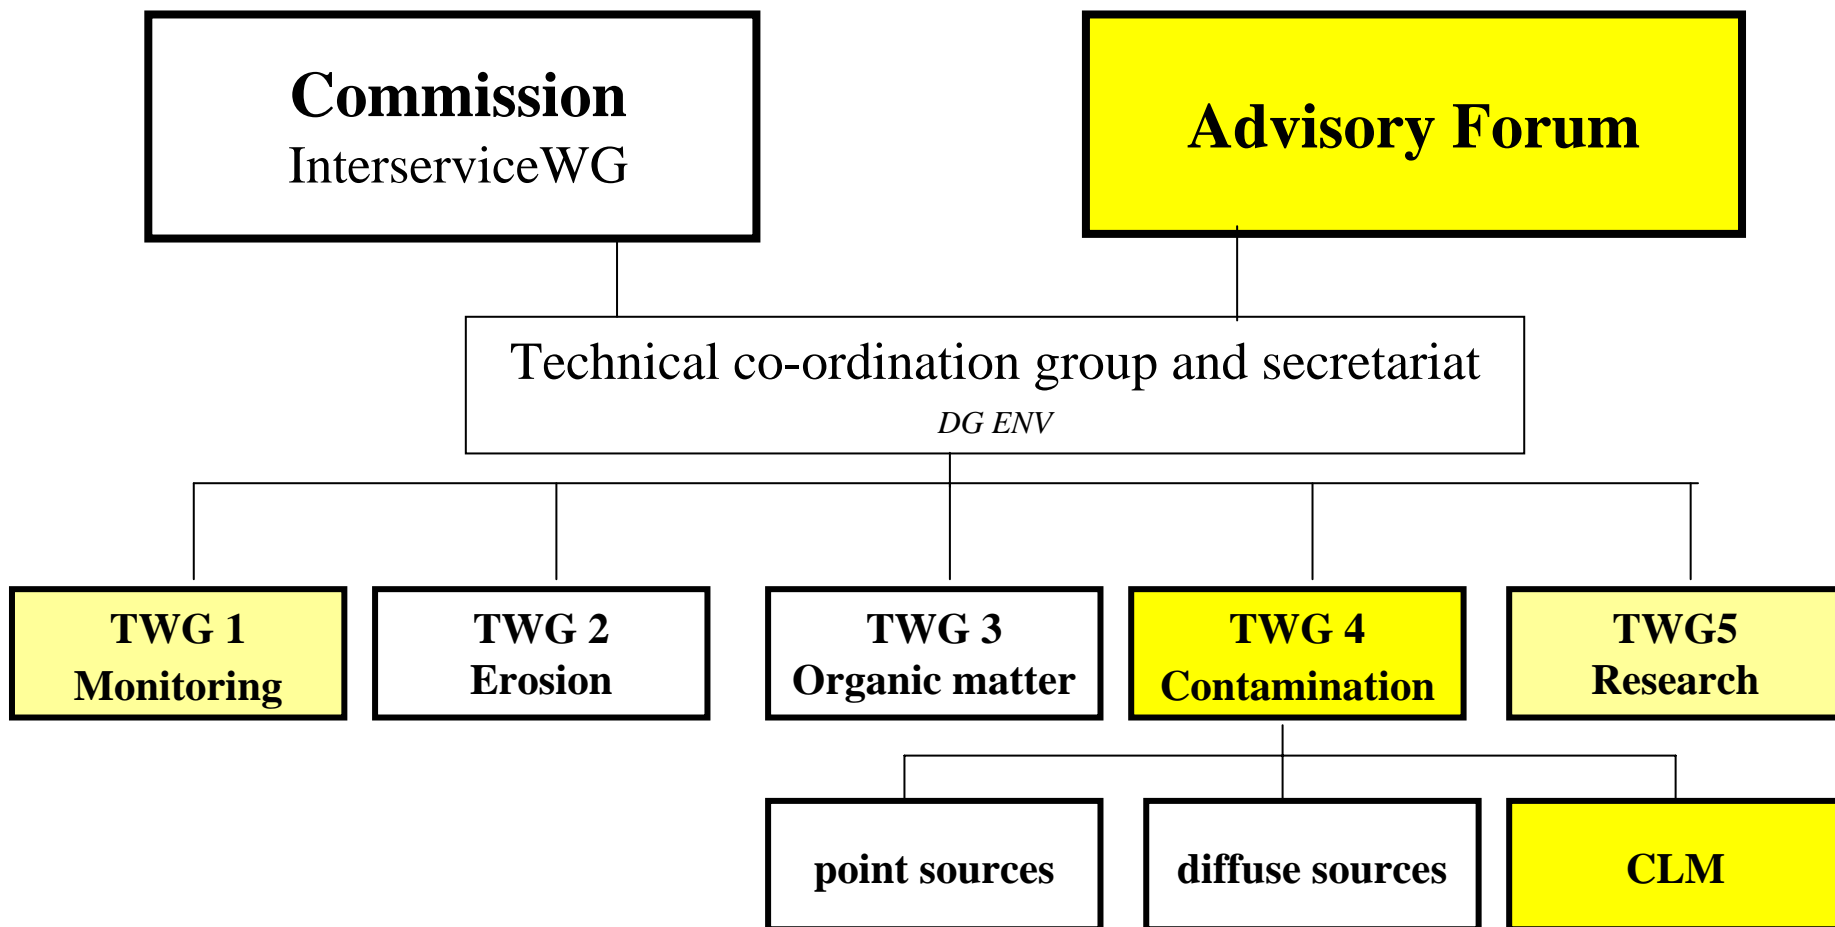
Commission
InterserviceWG

Advisory Forum

Technical co-ordination group and secretariat
DG ENV

TWG 1
Monitoring

TWG 2
Erosion

TWG 3
Organic matter

TWG 4
Contamination

TWG5
Research

point sources

diffuse sources

CLM